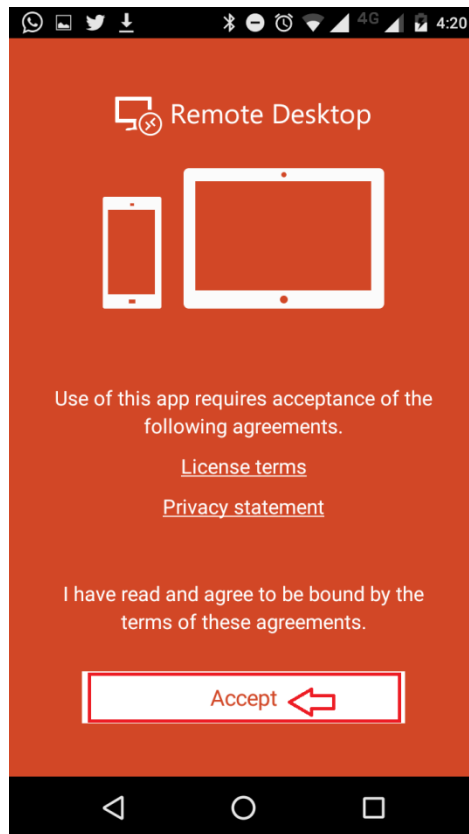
4G 4:20

Remote Desktop

Use of this app requires acceptance of the following agreements.

License terms

Privacy statement

I have read and agree to be bound by the terms of these agreements.

Accept